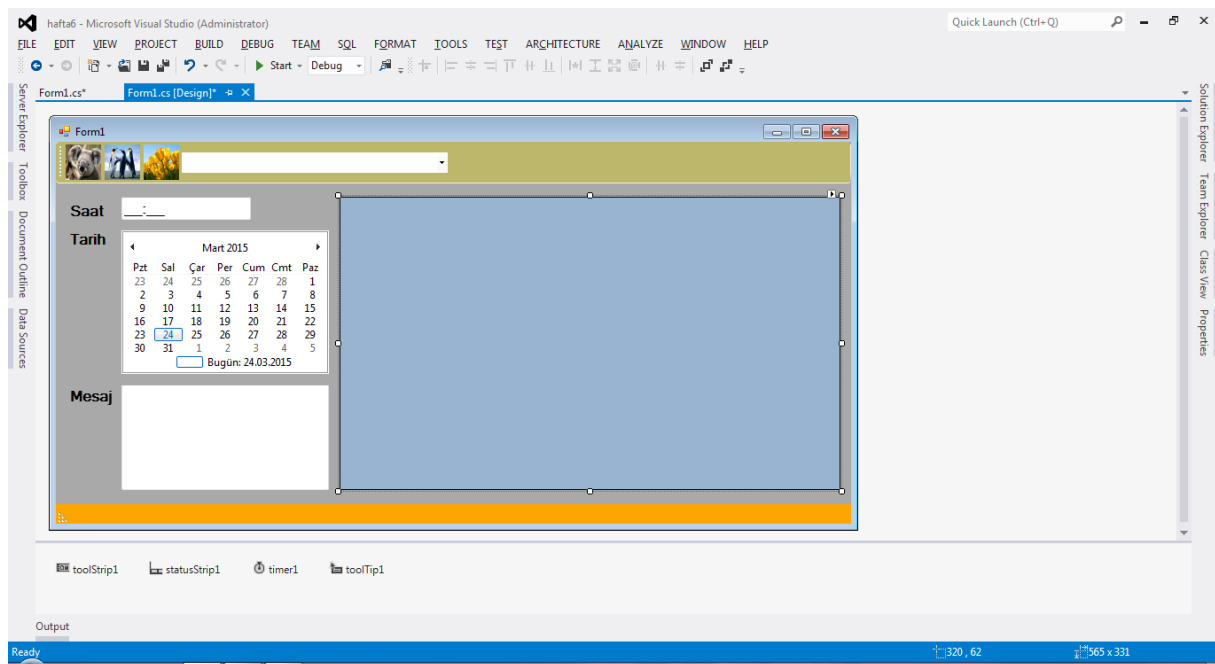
hafta6 - Microsoft Visual Studio (Administrator)

Quick Launch (Ctrl+Q)

FILE EDIT VIEW PROJECT BUILD DEBUG TEAM SQL FORMAT TOOLS TEST ARCHITECTURE ANALYZE WINDOW HELP

Start Debug

Server Explorer Toolbox Document Outline Data Sources

Form1.cs* Form1.cs [Design]*

Solution Explorer Team Explorer Class View Properties

Form1

Saat __:__

Tarih

Mart 2015

| Pzt | Sal | Çar | Per | Cum | Cmt | Paz |
|---|---|---|---|---|---|---|
| 23 | 24 | 25 | 26 | 27 | 28 | 1 |
| 2 | 3 | 4 | 5 | 6 | 7 | 8 |
| 9 | 10 | 11 | 12 | 13 | 14 | 15 |
| 16 | 17 | 18 | 19 | 20 | 21 | 22 |
| 23 | 24 | 25 | 26 | 27 | 28 | 29 |
| 30 | 31 | 1 | 2 | 3 | 4 | 5 |

Bugün: 24.03.2015

Mesaj

toolStrip1 statusStrip1 timer1 toolTip1

Output

Ready 320 , 62 565 x 331